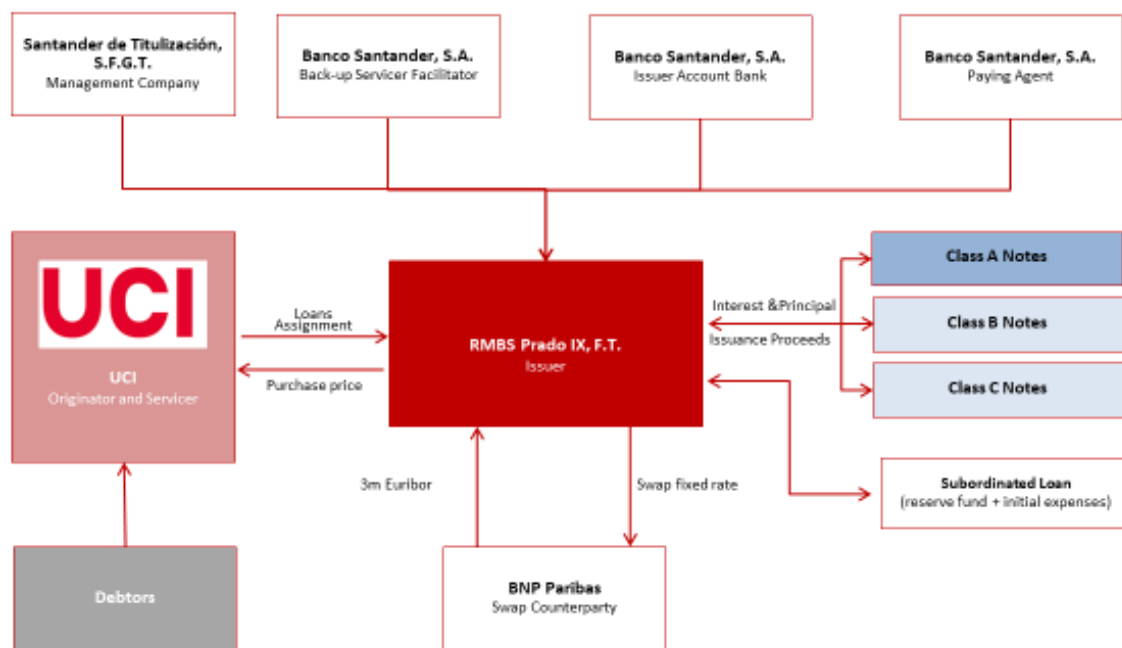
Santander de Titulización, S.F.G.T.
Management Company

Banco Santander, S.A.
Back-up Servicer Facilitator

Banco Santander, S.A.
Issuer Account Bank

Banco Santander, S.A.
Paying Agent

UCI

UCI
Originator and Servicer

Loans Assignment

Purchase price

RMBS Prado IX, F.T.
Issuer

Interest &Principal

Issuance Proceeds

Class A Notes

Class B Notes

Class C Notes

Subordinated Loan
(reserve fund + initial expenses)

3m Euribor

Swap fixed rate

Debtors

BNP Paribas
Swap Counterparty